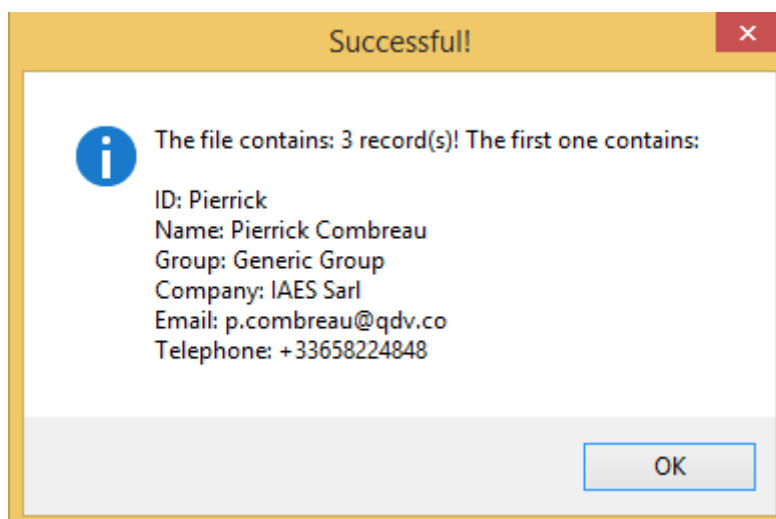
Successful!

✕

The file contains: 3 record(s)! The first one contains:

ID: Pierrick
Name: Pierrick Combreau
Group: Generic Group
Company: IAES Sarl
Email: p.combreau@qdv.co
Telephone: +33658224848

OK